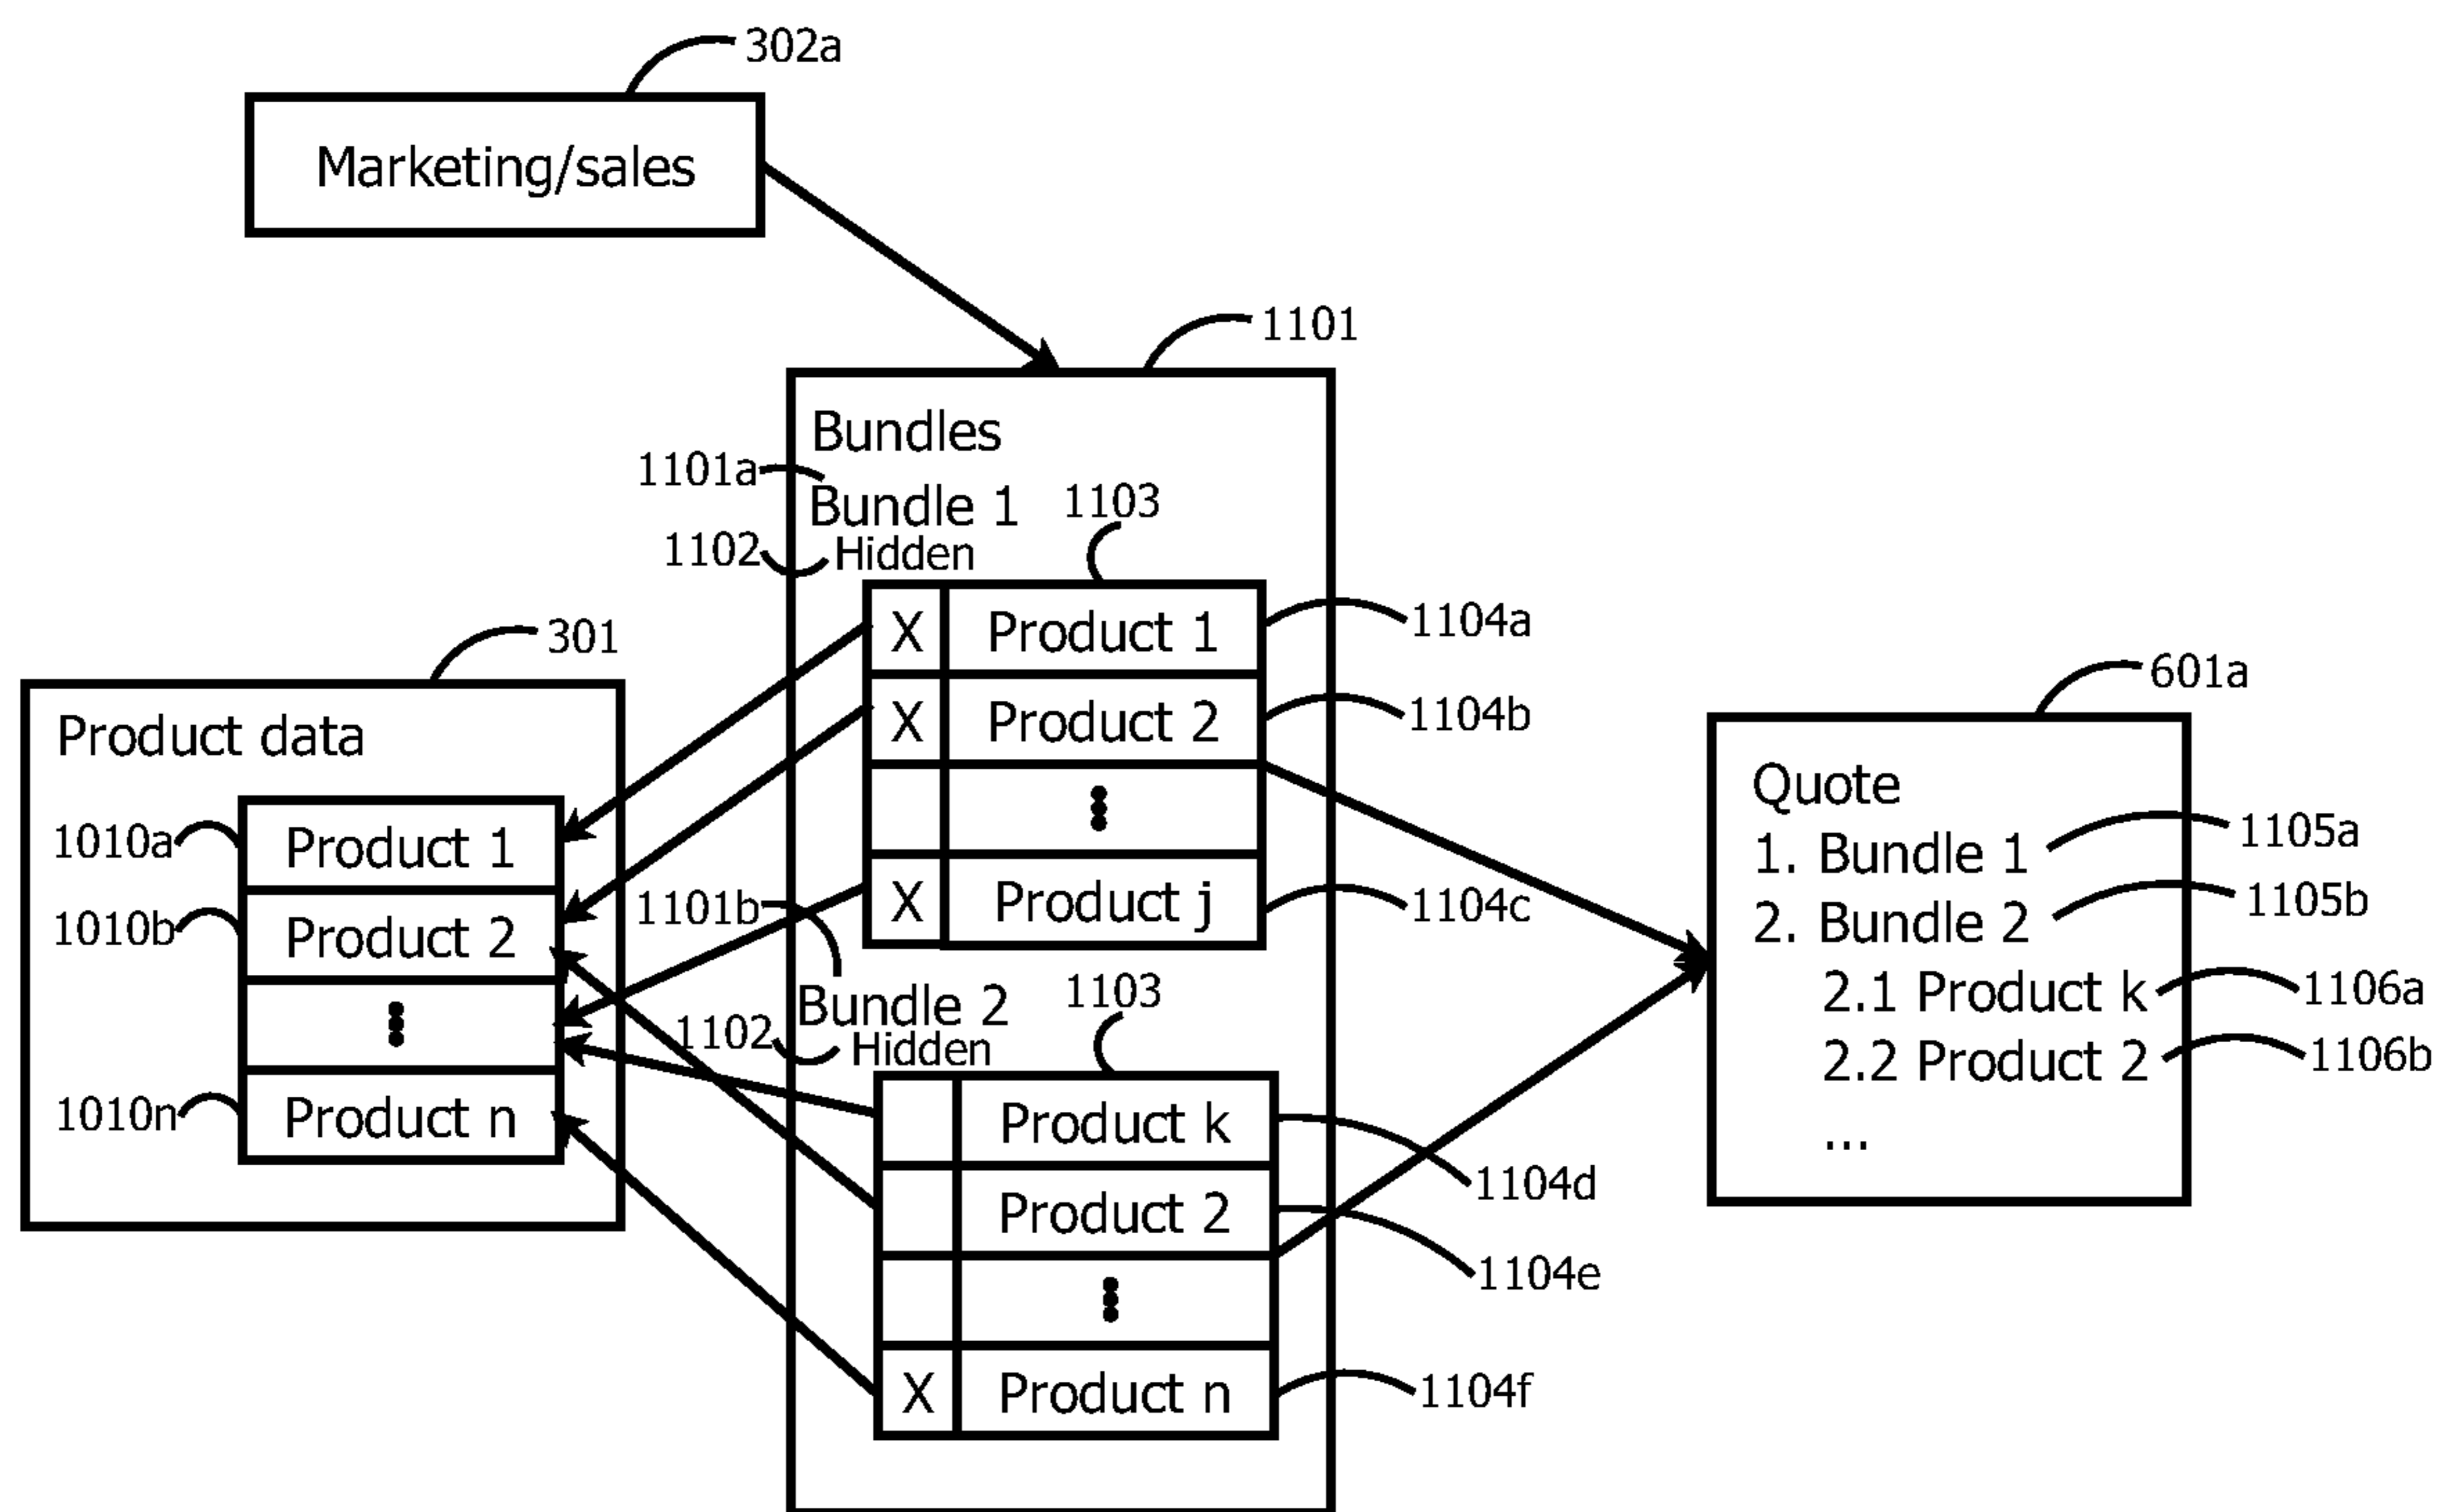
302a

Marketing/sales

1101

Bundles

1101a

Bundle 1

1103

1102

Hidden

301

Product data

1010a

Product 1

1010b

Product 2

⋮

1010n

Product n

| X | Product 1 |
|---|---|
| X | Product 2 |
| | ⋮ |
| X | Product j |

1104a

1104b

1104c

1101b

Bundle 2

1103

1102

Hidden

| | Product k |
|---|---|
| | Product 2 |
| | ⋮ |
| X | Product n |

1104d

1104e

1104f

601a

Quote
1. Bundle 1
2. Bundle 2
2.1 Product k
2.2 Product 2
...

1105a

1105b

1106a

1106b